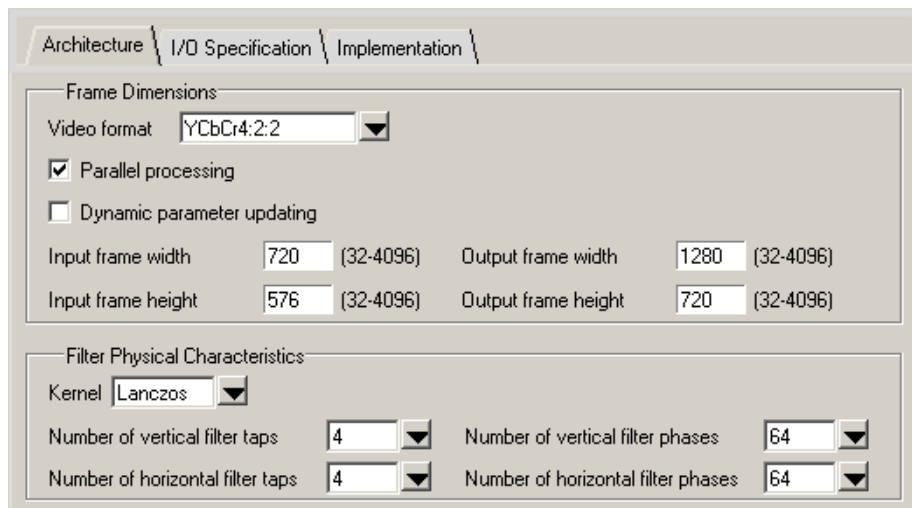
Architecture | I/O Specification | Implementation

Frame Dimensions

Video format YCbCr4:2:2

☑ Parallel processing

☐ Dynamic parameter updating

Input frame width 720 (32-4096) Output frame width 1280 (32-4096)

Input frame height 576 (32-4096) Output frame height 720 (32-4096)

Filter Physical Characteristics

Kernel Lanczos

Number of vertical filter taps 4 Number of vertical filter phases 64

Number of horizontal filter taps 4 Number of horizontal filter phases 64